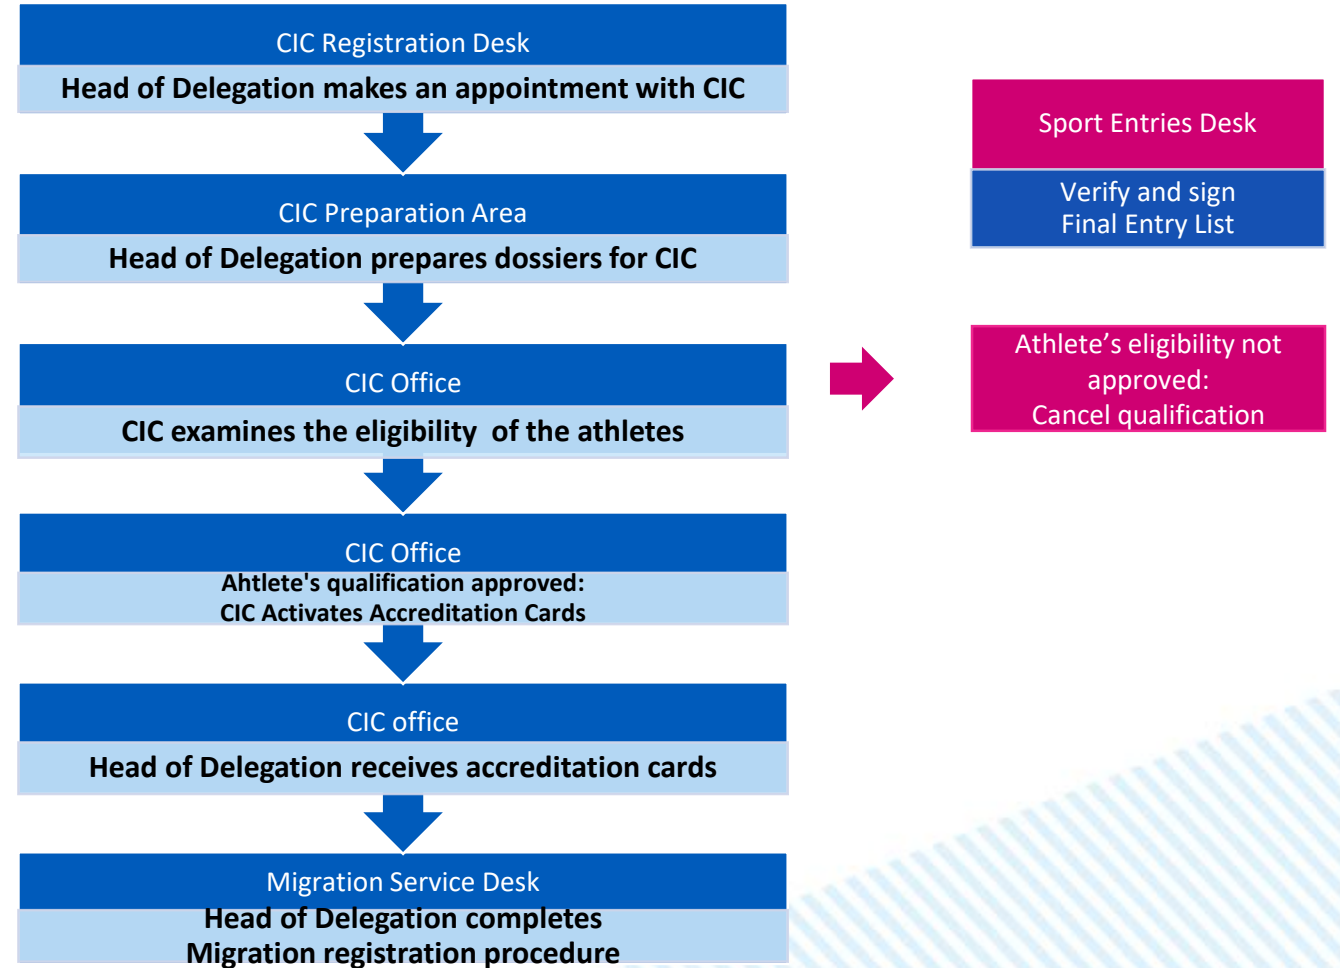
CIC Registration Desk

Head of Delegation makes an appointment with CIC

CIC Preparation Area

Head of Delegation prepares dossiers for CIC

CIC Office

CIC examines the eligibility of the athletes

CIC Office

Ahtlete's qualification approved:
CIC Activates Accreditation Cards

CIC office

Head of Delegation receives accreditation cards

Migration Service Desk

Head of Delegation completes
Migration registration procedure

Sport Entries Desk

Verify and sign
Final Entry List

Athlete's eligibility not approved:
Cancel qualification